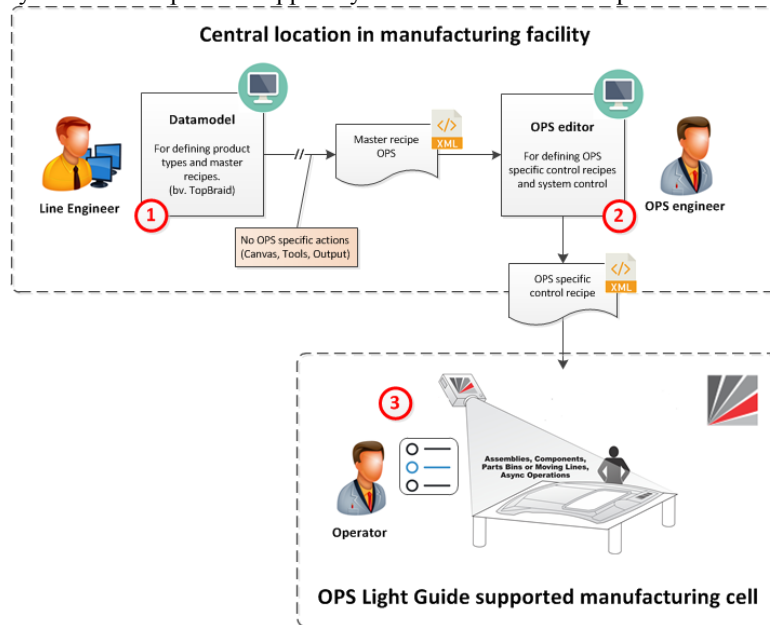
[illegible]

Central location in manufacturing facility

Line Engineer

Datamodel

For defining product types and master recipes. (bv. TopBraid)

1

Master recipe OPS

XML

No OPS specific actions (Canvas, Tools, Output)

OPS editor

For defining OPS specific control recipes and system control

2

OPS engineer

OPS specific control recipe

XML

3

Operator

Assemblies, Components, Parts Bins or Moving Lines, Async Operations

OPS Light Guide supported manufacturing cell